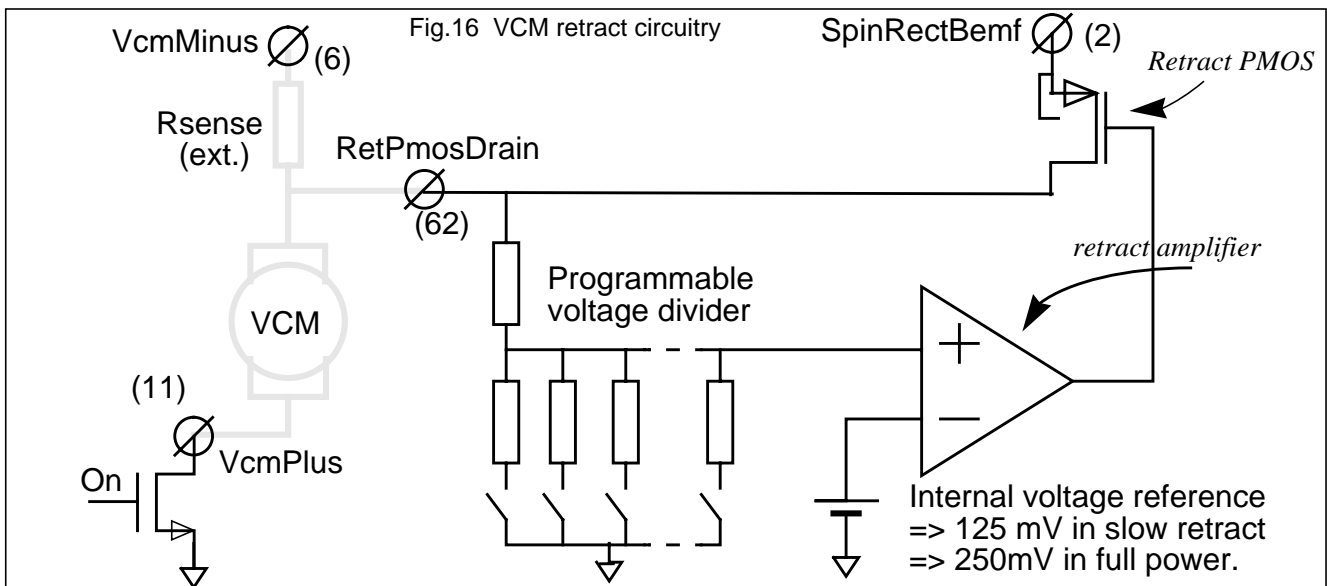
Fig.16 VCM retract circuitry

VcmMinus (6)

SpinRectBemf (2)

Retract PMOS

Rsense (ext.)

RetPmosDrain

(62)

retract amplifier

Programmable voltage divider

VCM

+

−

(11)

VcmPlus

On

Internal voltage reference
=> 125 mV in slow retract
=> 250mV in full power.